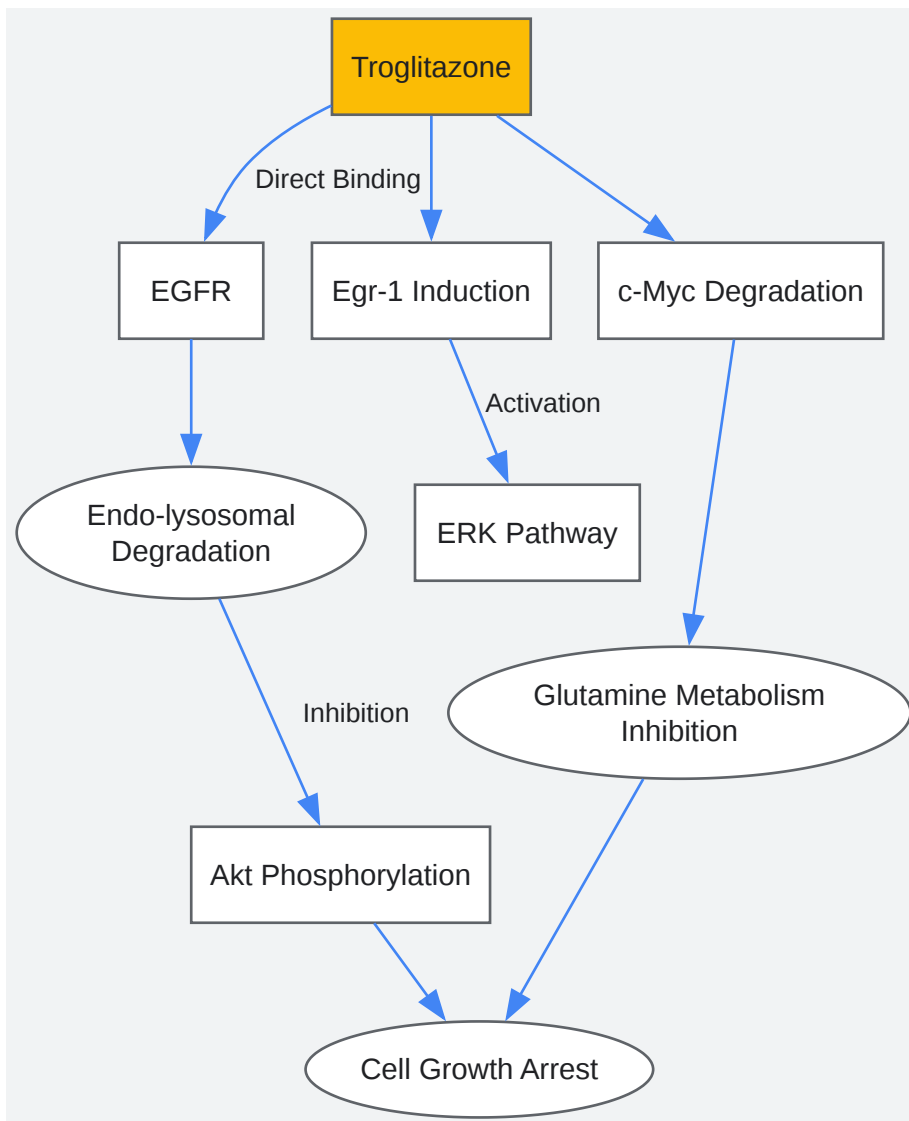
Troglitazone

Direct Binding

EGFR

Egr-1 Induction

c-Myc Degradation

Activation

Endo-lysosomal Degradation

ERK Pathway

Glutamine Metabolism Inhibition

Inhibition

Akt Phosphorylation

Cell Growth Arrest